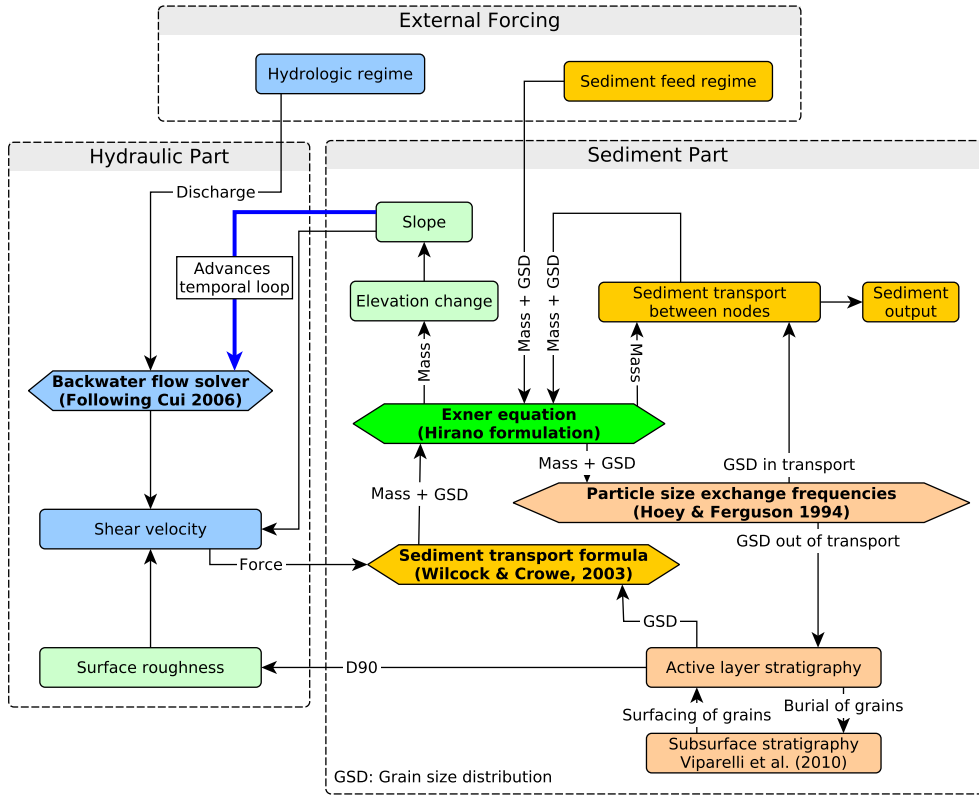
External Forcing

Hydrologic regime

Sediment feed regime

Hydraulic Part

Sediment Part

Discharge

Slope

Advances temporal loop

Mass + GSD

Mass + GSD

Elevation change

Sediment transport between nodes

Sediment output

Mass

Mass

Backwater flow solver (Following Cui 2006)

Exner equation (Hirano formulation)

Mass + GSD

GSD in transport

Mass + GSD

Particle size exchange frequencies (Hoey & Ferguson 1994)

Shear velocity

GSD out of transport

Force

Sediment transport formula (Wilcock & Crowe, 2003)

GSD

Surface roughness

D90

Active layer stratigraphy

Surfacing of grains

Burial of grains

Subsurface stratigraphy Viparelli et al. (2010)

GSD: Grain size distribution